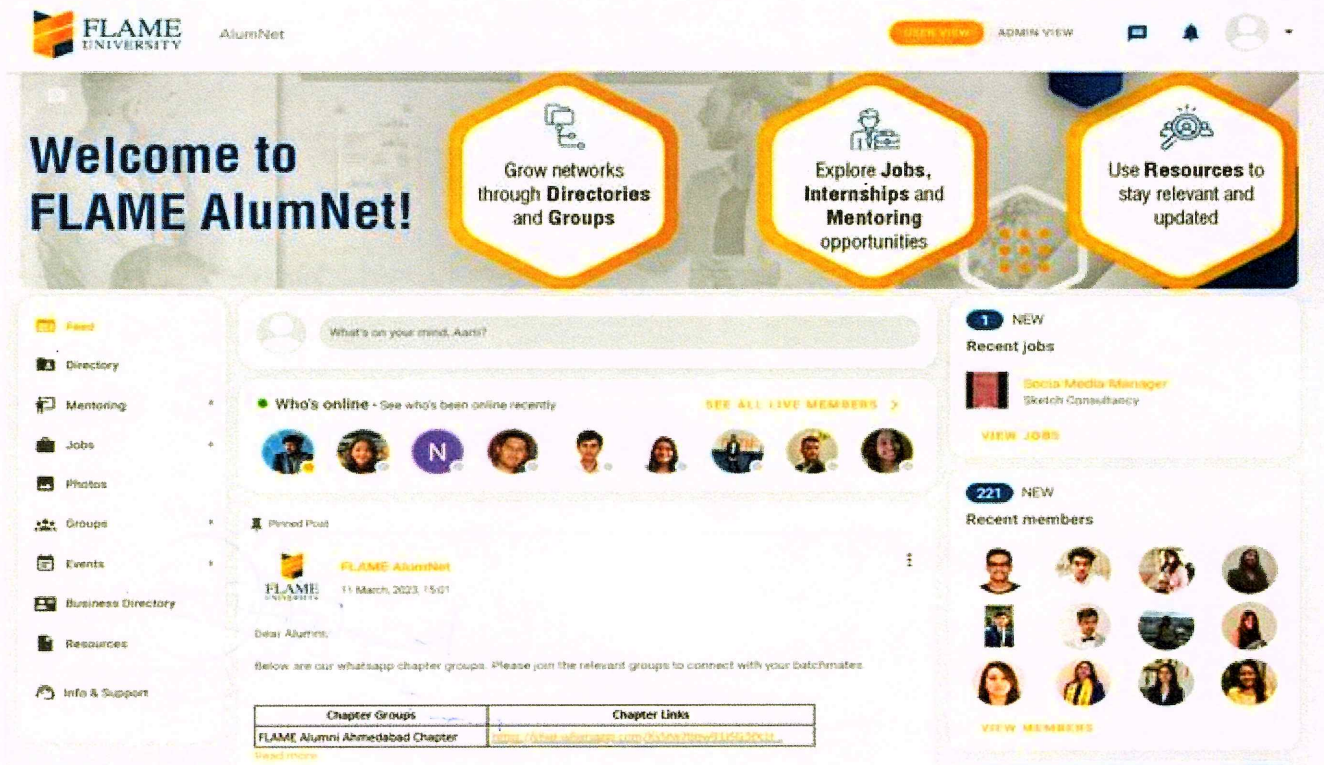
FLAME UNIVERSITY

AlumNet

USER VIEW

ADMIN VIEW

Welcome to FLAME AlumNet!

Grow networks through Directories and Groups

Explore Jobs, Internships and Mentoring opportunities

Use Resources to stay relevant and updated

Feed

Directory

Mentoring

Jobs

Photos

Groups

Events

Business Directory

Resources

Info & Support

What's on your mind, Aarti?

Who's online • See who's been online recently

SEE ALL LIVE MEMBERS >

N

Pinned Post

FLAME UNIVERSITY

FLAME AlumNet

11 March, 2023, 15:01

Dear Alumni,

Below are our whatsapp chapter groups. Please join the relevant groups to connect with your batchmates.

| Chapter Groups | Chapter Links |
|---|---|
| FLAME Alumni Ahmedabad Chapter | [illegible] |

Read more

1 NEW

Recent jobs

Social Media Manager

Sketch Consultancy

VIEW JOBS

221 NEW

Recent members

VIEW MEMBERS